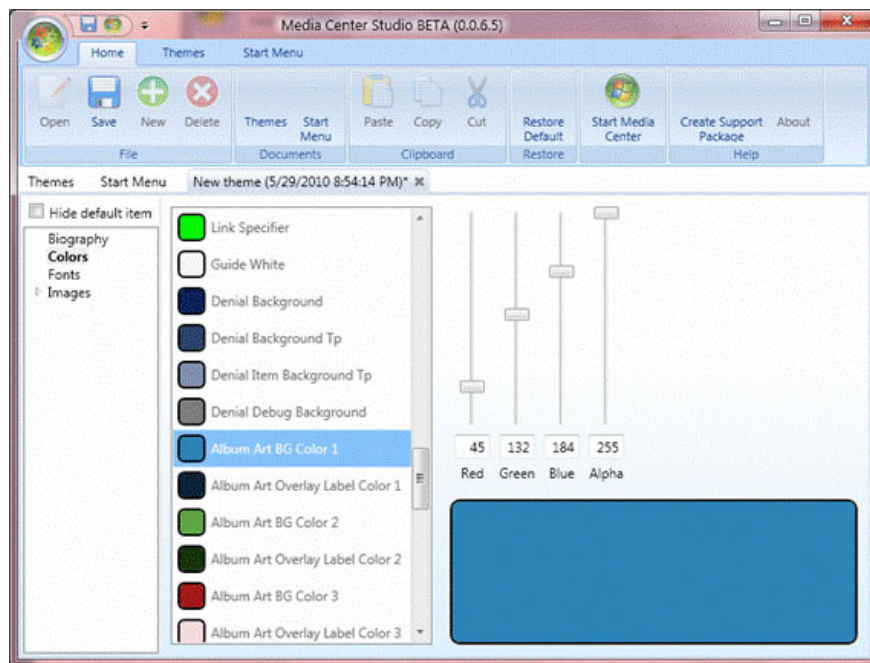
Media Center Studio BETA (0.0.6.5)

Home
Themes
Start Menu

Open
Save
New
Delete
File

Themes
Start Menu
Documents

Paste
Copy
Cut
Clipboard

Restore Default
Restore

Start Media Center

Create Support Package
About
Help

Themes
Start Menu
New theme (5/29/2010 8:54:14 PM)*

Hide default item
Biography
Colors
Fonts
Images

Link Specifier
Guide White
Denial Background
Denial Background Tp
Denial Item Background Tp
Denial Debug Background
Album Art BG Color 1
Album Art Overlay Label Color 1
Album Art BG Color 2
Album Art Overlay Label Color 2
Album Art BG Color 3
Album Art Overlay Label Color 3

45
132
184
255
Red
Green
Blue
Alpha